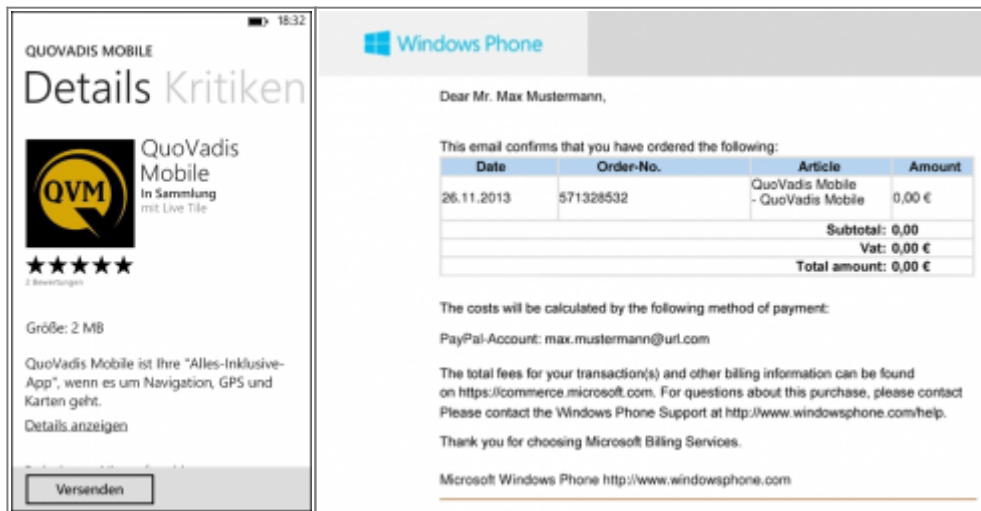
18:32

QUOVADIS MOBILE

Details Kritiken

QVM

QuoVadis Mobile

In Sammlung

mit Live Tile

★★★★★

2 Bewertungen

Größe: 2 MB

QuoVadis Mobile ist Ihre "Alles-Inklusive-App", wenn es um Navigation, GPS und Karten geht.

Details anzeigen

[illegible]

Versenden

Windows Phone

Dear Mr. Max Mustermann,

This email confirms that you have ordered the following:

| Date | Order-No. | Article | Amount |
|---|---|---|---|
| 26.11.2013 | 571328532 | QuoVadis Mobile - QuoVadis Mobile | 0,00 € |
| | | Subtotal: | 0,00 |
| | | Vat: | 0,00 € |
| | | Total amount: | 0,00 € |

The costs will be calculated by the following method of payment:

PayPal-Account: max.mustermann@url.com

The total fees for your transaction(s) and other billing information can be found on https://commerce.microsoft.com. For questions about this purchase, please contact Please contact the Windows Phone Support at http://www.windowsphone.com/help.

Thank you for choosing Microsoft Billing Services.

Microsoft Windows Phone http://www.windowsphone.com